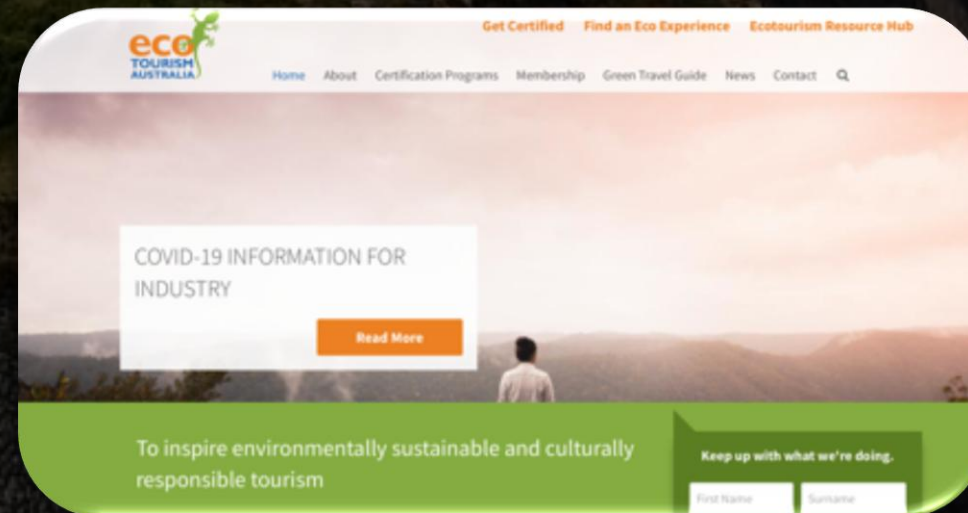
eco TOURISM AUSTRALIA

Get Certified Find an Eco Experience Ecotourism Resource Hub

Home About Certification Programs Membership Green Travel Guide News Contact

COVID-19 INFORMATION FOR INDUSTRY

Read More

To inspire environmentally sustainable and culturally responsible tourism

Keep up with what we're doing.

First Name Surname